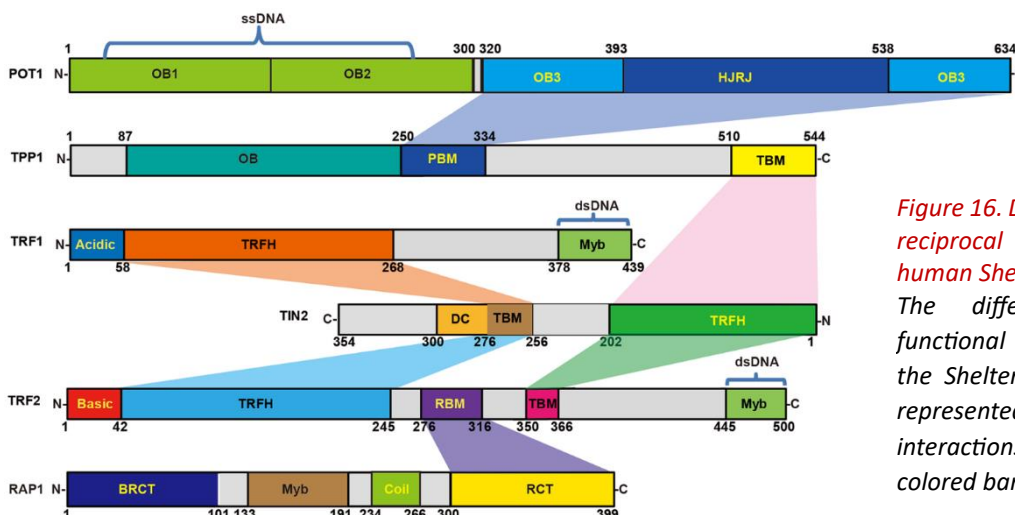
ssDNA

POT1 N- 1 OB1 OB2 300 320 OB3 393 HJRJ 538 OB3 634

TPP1 N- 1 87 OB 250 PBM 334 510 TBM 544 -C

dsDNA

TRF1 N- Acidic TRFH Myb -C 1 58 268 378 439

TIN2 C- DC TBM TRFH -N 354 300 276 256 202 1

dsDNA

TRF2 N- Basic TRFH RBM TBM Myb -C 1 42 245 276 316 350 366 445 500

RAP1 N- BRCT Myb Coil RCT -C 1 101 133 191 234 266 300 399

Figure 16. L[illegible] reciprocal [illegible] human She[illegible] The diffe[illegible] functional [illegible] the Shelter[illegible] represented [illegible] interaction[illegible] colored bar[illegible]